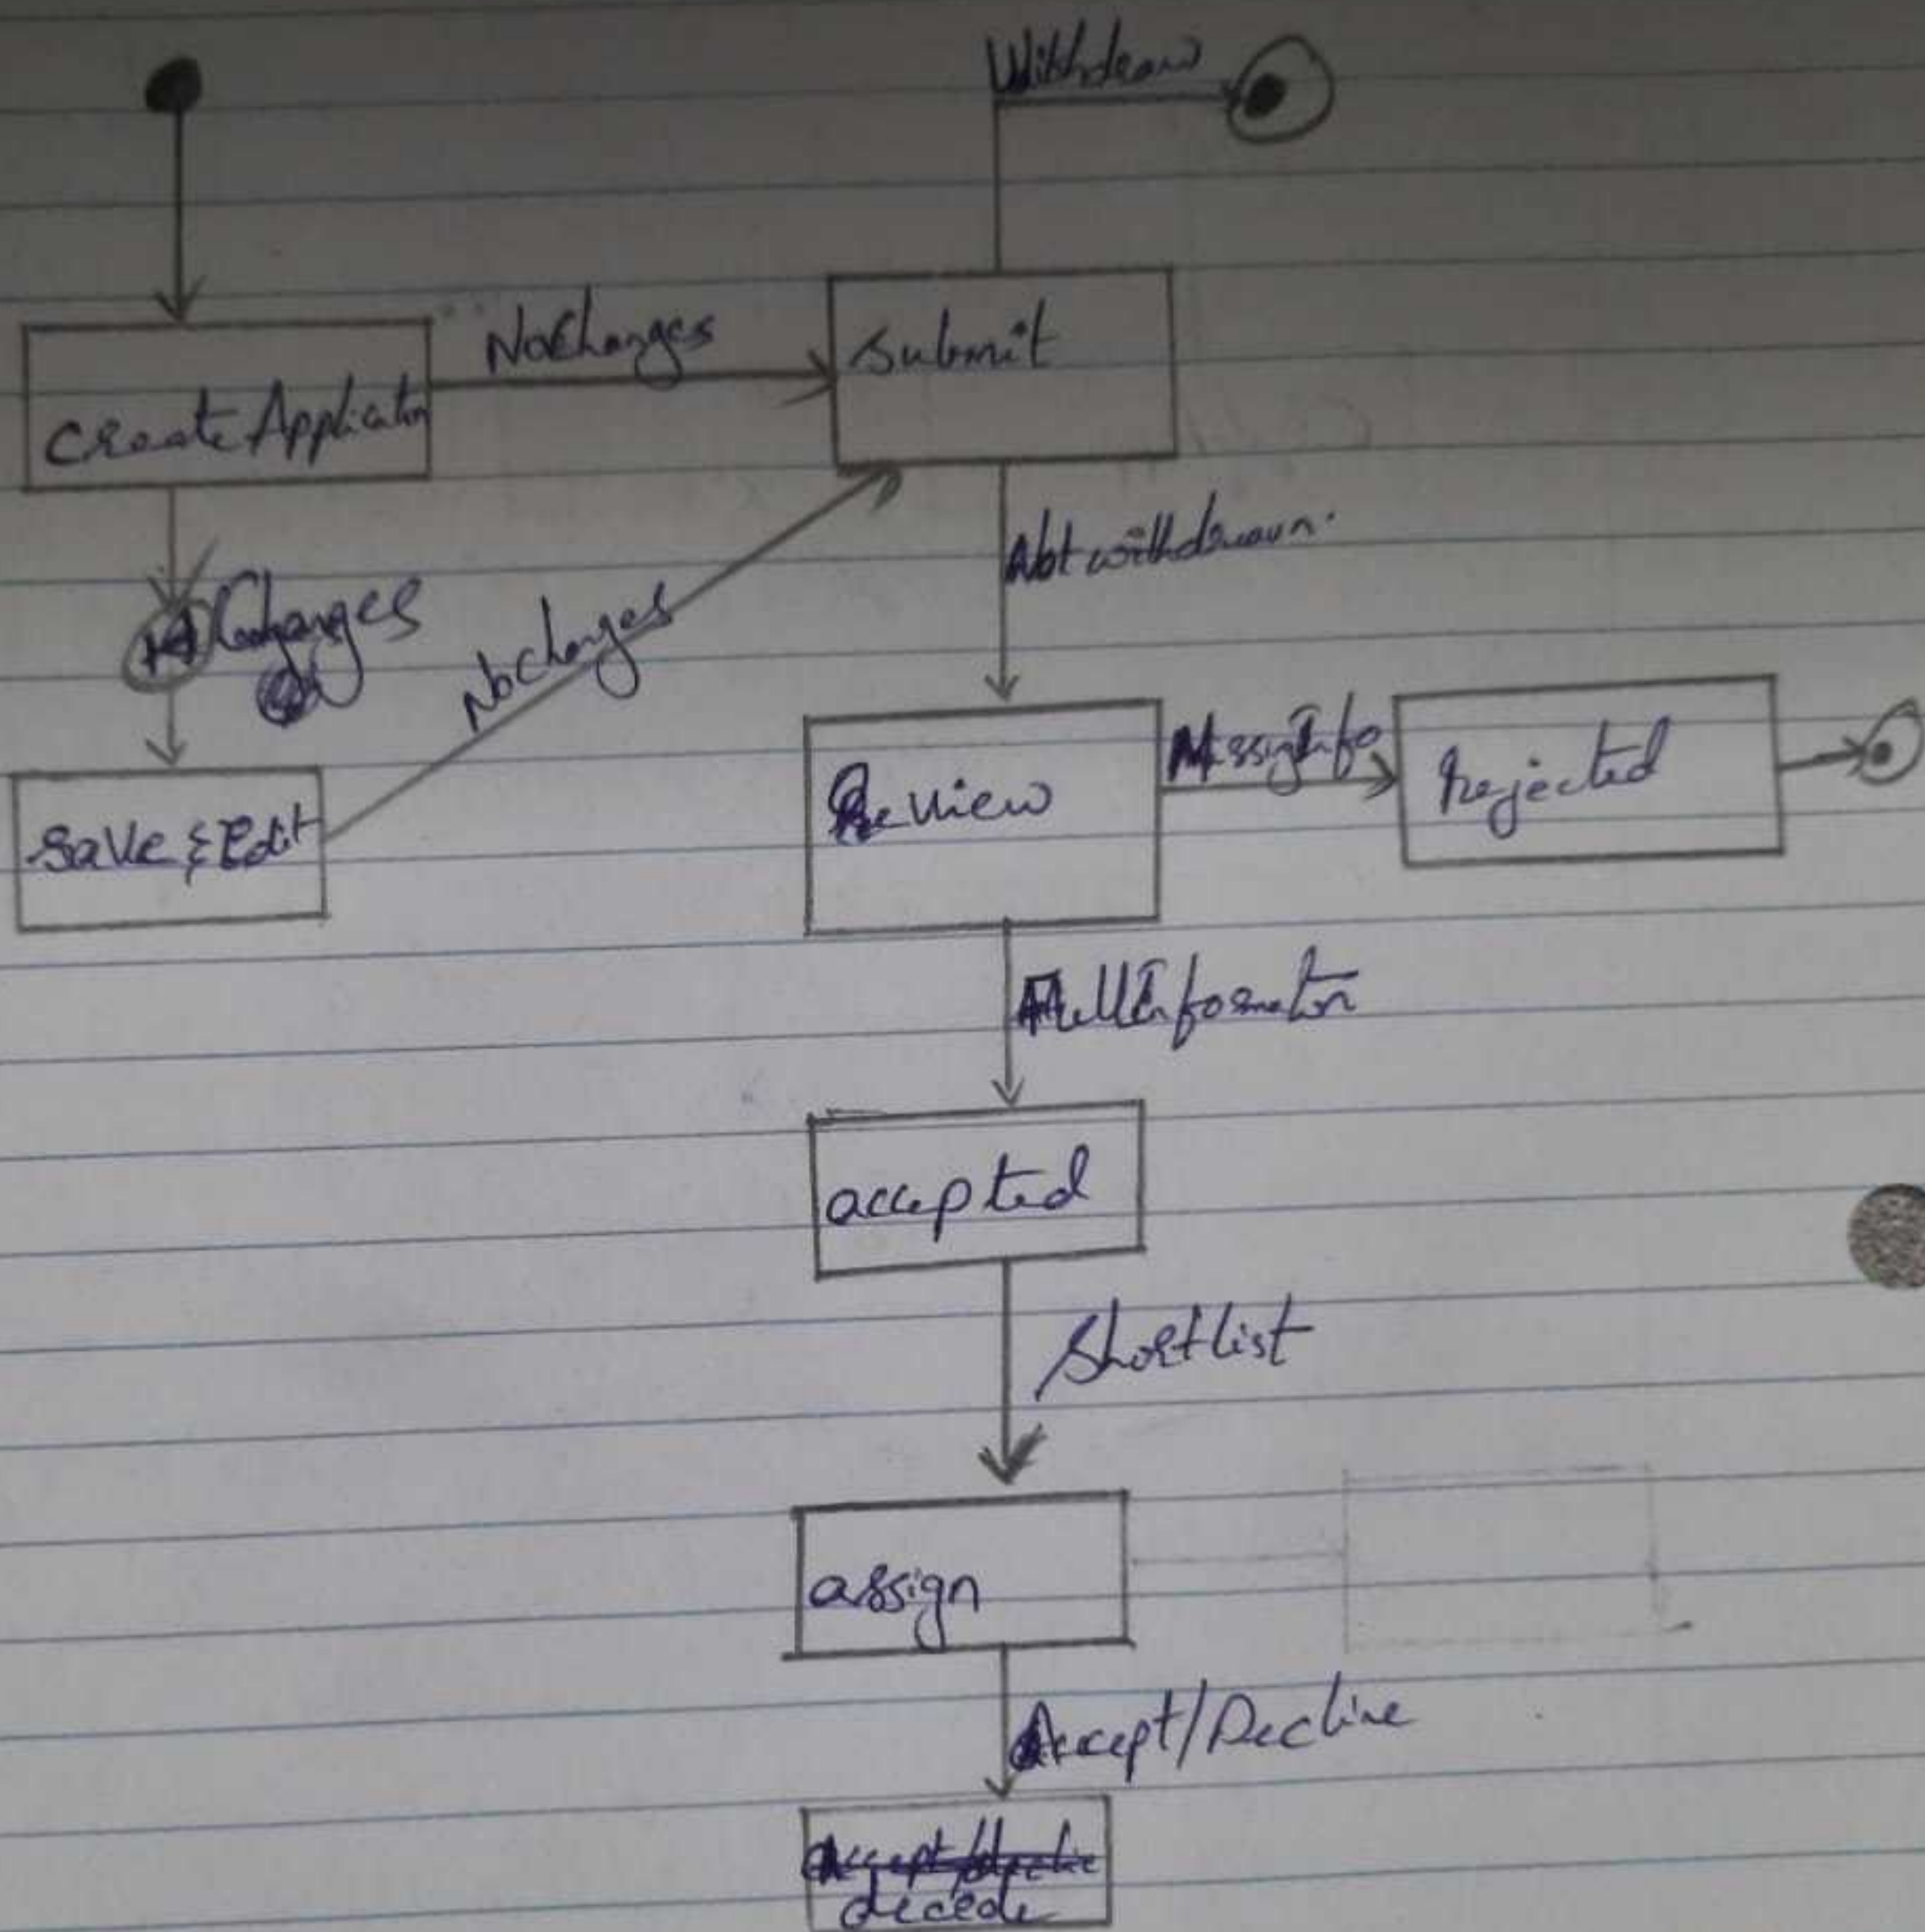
Withdraw

Create Application

NoChanges

Submit

Changes

NoChanges

Save & Edit

Not withdrawn.

Review

Missing Info

Rejected

Full Information

accepted

Shortlist

assign

Accept/Decline

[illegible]
decide